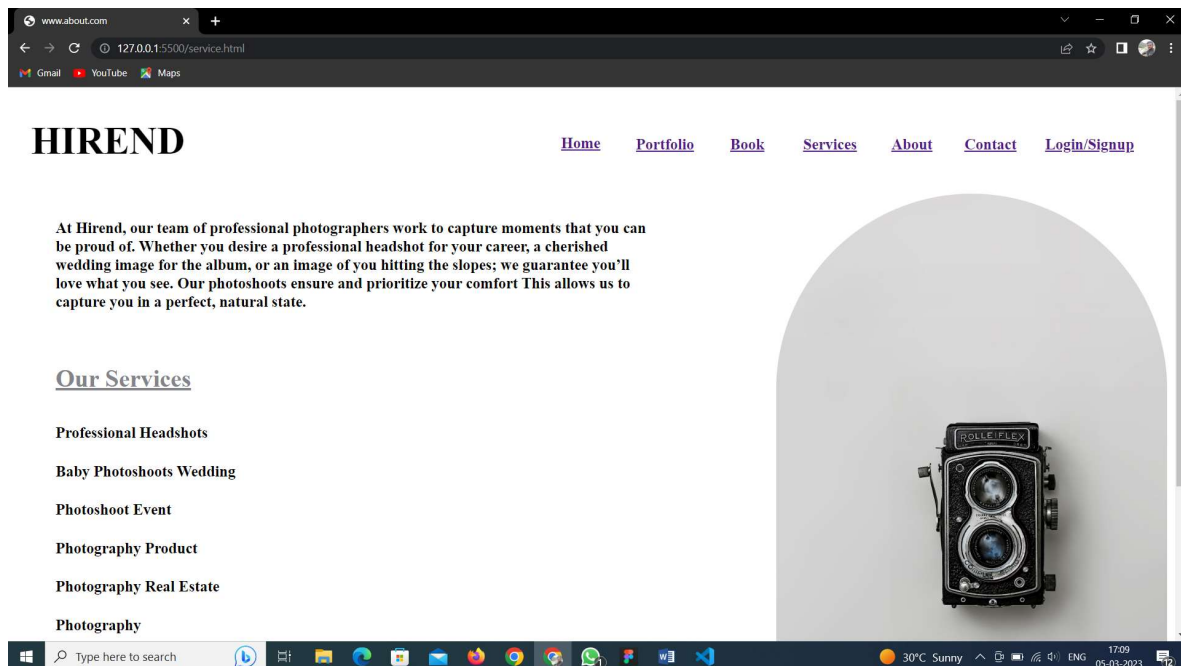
www.about.com

127.0.0.1:5500/service.html

Gmail YouTube Maps

HIREND

Home Portfolio Book Services About Contact Login/Signup

At Hirend, our team of professional photographers work to capture moments that you can be proud of. Whether you desire a professional headshot for your career, a cherished wedding image for the album, or an image of you hitting the slopes; we guarantee you'll love what you see. Our photoshoots ensure and prioritize your comfort This allows us to capture you in a perfect, natural state.

Our Services

Professional Headshots

Baby Photoshoots Wedding

Photoshoot Event

Photography Product

Photography Real Estate

Photography

ROLLEIFLEX

Type here to search

30°C Sunny ENG 17:09 05-03-2023